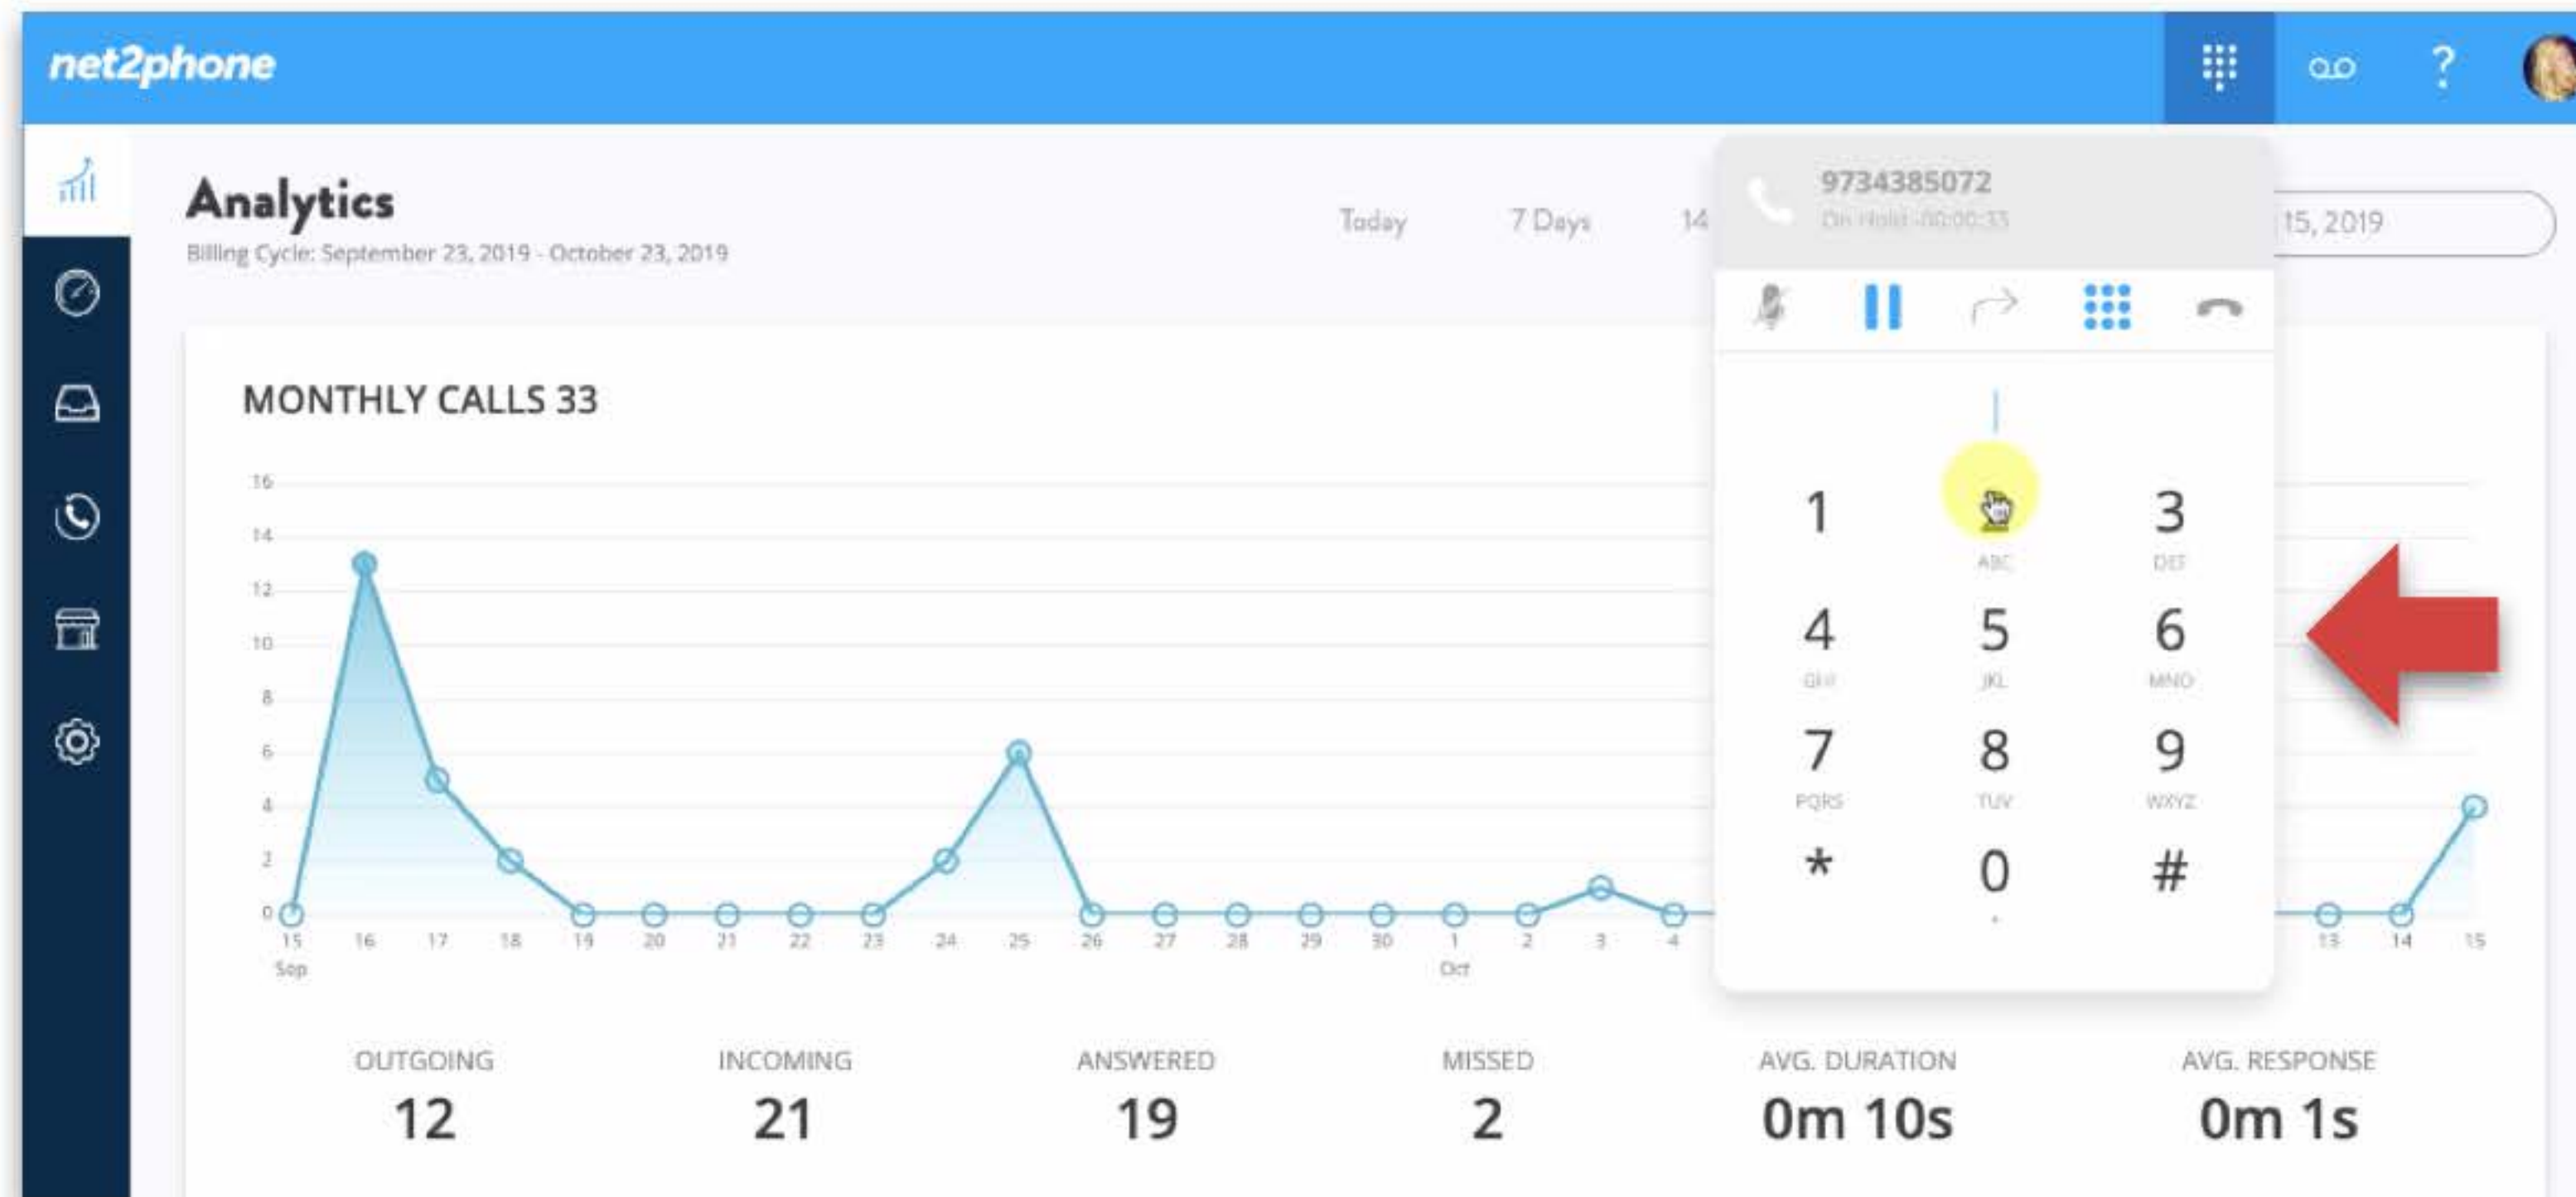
net2phone

?

Analytics

Billing Cycle: September 23, 2019 - October 23, 2019

Today 7 Days 14

15, 2019

9734385072

On Hold -00:00:33

MONTHLY CALLS 33

16
14
12
10
8
6
4
2
0

15 Sep 16 17 18 19 20 21 22 23 24 25 26 27 28 29 30 1 Oct 2 3 4 13 14 15

1
ABC
3
DEF
4
GHI
5
JKL
6
MNO
7
PQRS
8
TUV
9
WXYZ
*
0
+
#

OUTGOING
12

INCOMING
21

ANSWERED
19

MISSED
2

AVG. DURATION
0m 10s

AVG. RESPONSE
0m 1s